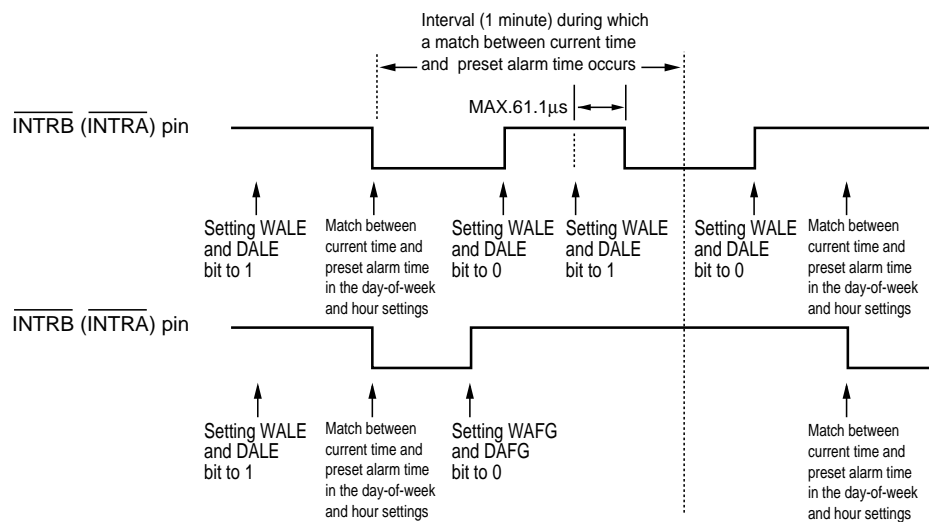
Interval (1 minute) during which a match between current time and preset alarm time occurs

MAX.61.1μs

$\overline{INTRB}$ ($\overline{INTRA}$) pin

Setting WALE and DALE bit to 1

Match between current time and preset alarm time in the day-of-week and hour settings

Setting WALE and DALE bit to 0

Setting WALE and DALE bit to 1

Setting WALE and DALE bit to 0

Match between current time and preset alarm time in the day-of-week and hour settings

$\overline{INTRB}$ ($\overline{INTRA}$) pin

Setting WALE and DALE bit to 1

Match between current time and preset alarm time in the day-of-week and hour settings

Setting WAFG and DAFG bit to 0

Match between current time and preset alarm time in the day-of-week and hour settings